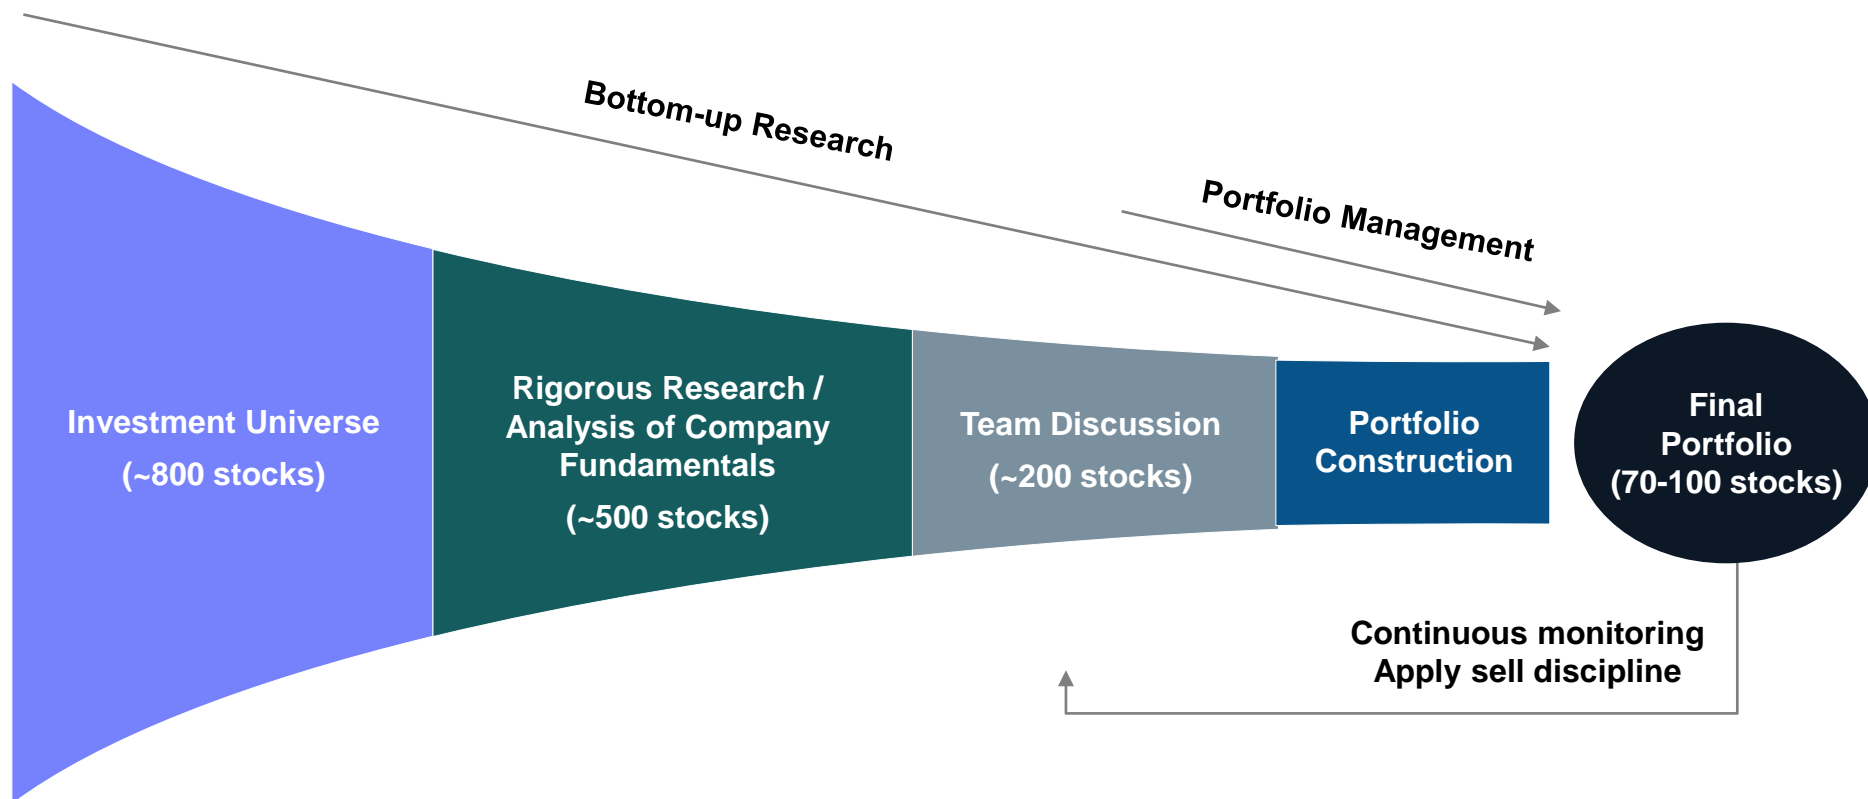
Bottom-up Research

Portfolio Management

Investment Universe
(~800 stocks)

Rigorous Research / Analysis of Company Fundamentals
(~500 stocks)

Team Discussion
(~200 stocks)

Portfolio Construction

Final Portfolio
(70-100 stocks)

Continuous monitoring
Apply sell discipline